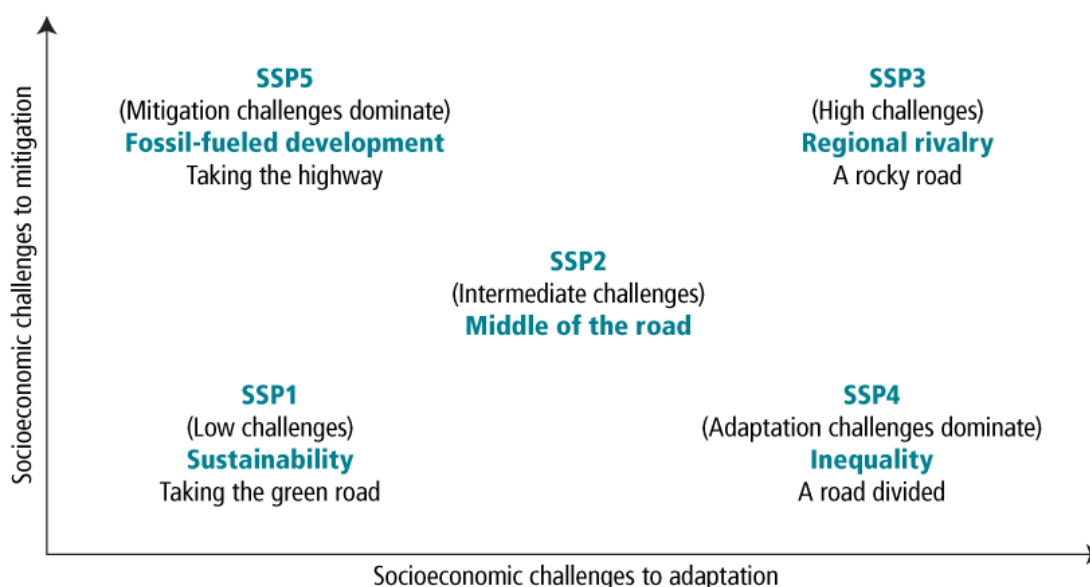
Socioeconomic challenges to mitigation

SSP5
(Mitigation challenges dominate)
Fossil-fueled development
Taking the highway

SSP3
(High challenges)
Regional rivalry
A rocky road

SSP2
(Intermediate challenges)
Middle of the road

SSP1
(Low challenges)
Sustainability
Taking the green road

SSP4
(Adaptation challenges dominate)
Inequality
A road divided

Socioeconomic challenges to adaptation